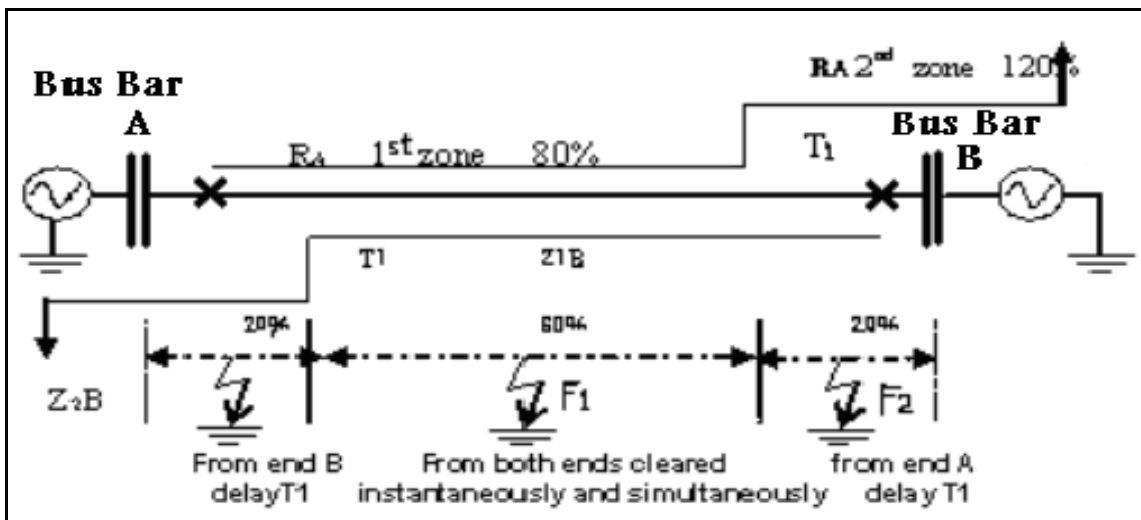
Bus Bar A

RA $2^{nd}$ zone 120%

Bus Bar B

$R_A$ $1^{st}$ zone 80%

$T_1$

T1

Z1B

$Z_2B$

20%

60%

20%

F1

F2

From end B delayT1

From both ends cleared instantaneously and simultaneously

from end A delay T1